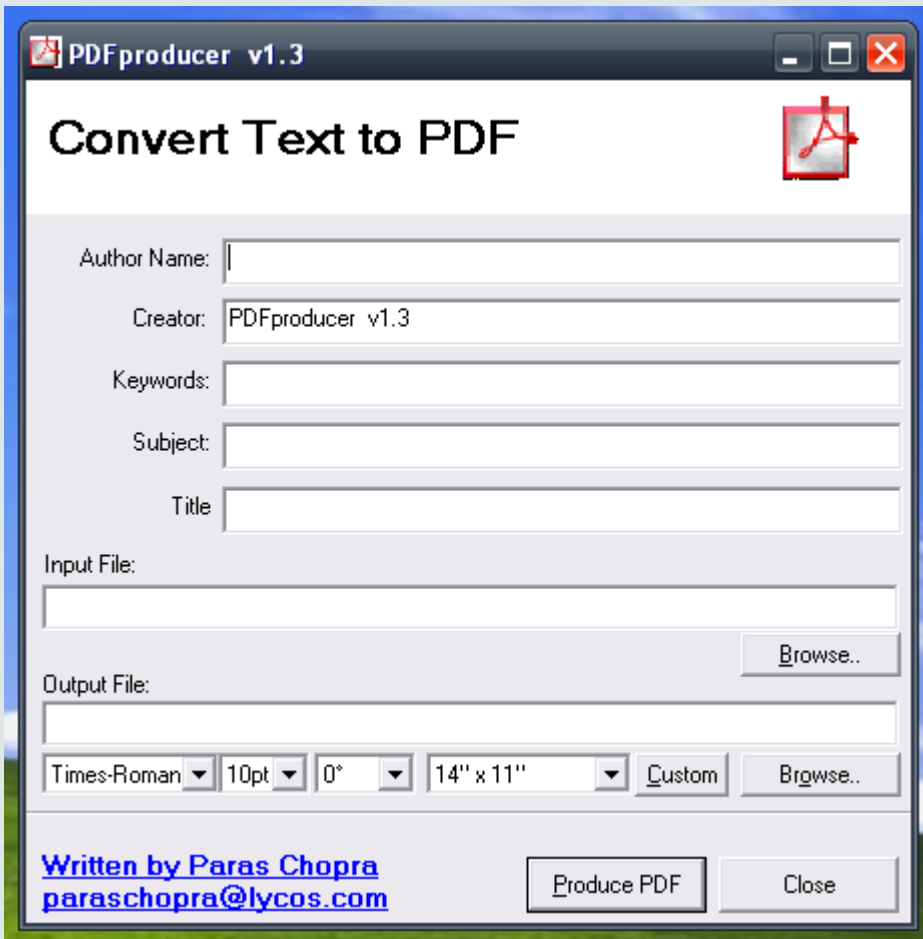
PDFproducer v1.3

Convert Text to PDF

Author Name:

Creator: PDFproducer v1.3

Keywords:

Subject:

Title

Input File:

Browse..

Output File:

Times-Roman 10pt 0° 14" x 11" Custom Browse..

Written by Paras Chopra
paraschopra@lycos.com

Produce PDF

Close